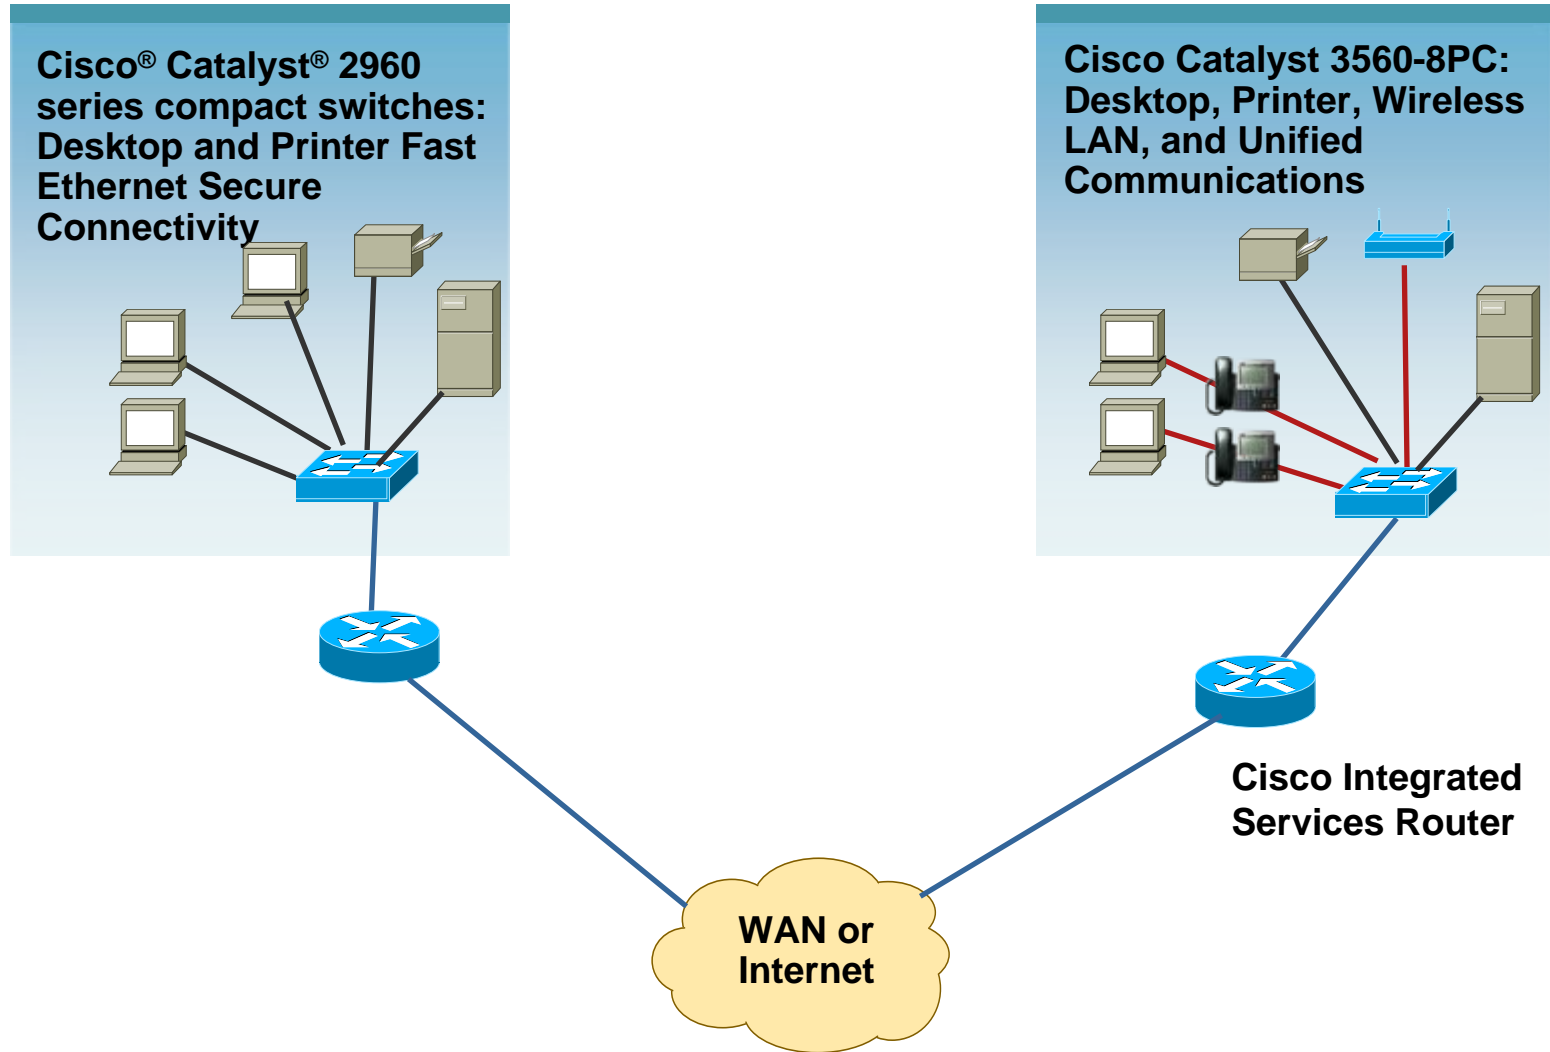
Cisco® Catalyst® 2960 series compact switches: Desktop and Printer Fast Ethernet Secure Connectivity

Cisco Catalyst 3560-8PC: Desktop, Printer, Wireless LAN, and Unified Communications

Cisco Integrated Services Router

WAN or Internet